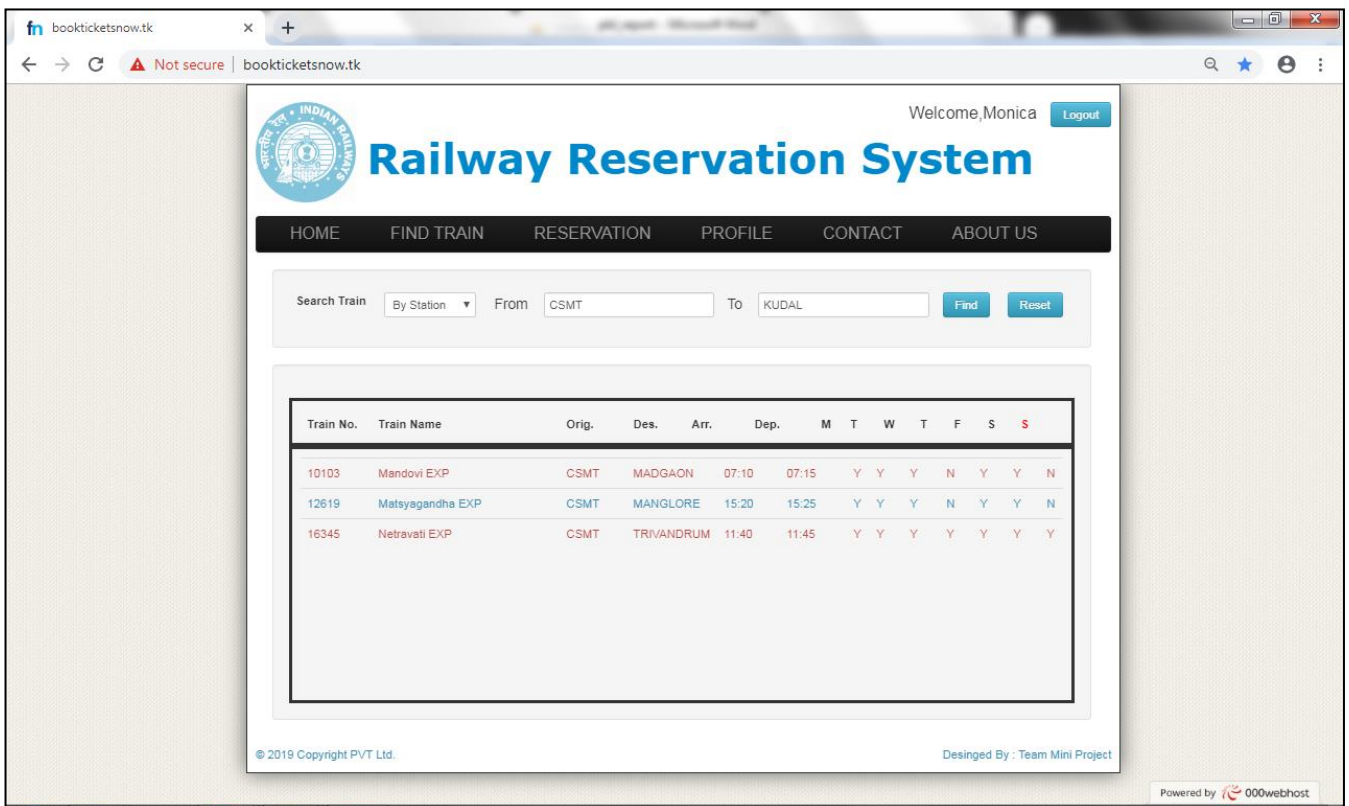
bookticketsnow.tk ×

Not secure | bookticketsnow.tk

INDIAN RAILWAYS

Welcome,Monica Logout

Railway Reservation System

HOME FIND TRAIN RESERVATION PROFILE CONTACT ABOUT US

Search Train By Station From CSMT To KUDAL Find Reset

| Train No. | Train Name | Orig. | Des. | Arr. | Dep. | M | T | W | T | F | S | S |
|---|---|---|---|---|---|---|---|---|---|---|---|---|
| 10103 | Mandovi EXP | CSMT | MADGAON | 07:10 | 07:15 | Y | Y | Y | N | Y | Y | N |
| 12619 | Matsyagandha EXP | CSMT | MANGLORE | 15:20 | 15:25 | Y | Y | Y | N | Y | Y | N |
| 16345 | Netravati EXP | CSMT | TRIVANDRUM | 11:40 | 11:45 | Y | Y | Y | Y | Y | Y | Y |

© 2019 Copyright PVT Ltd.

Desinged By : Team Mini Project

Powered by 000webhost